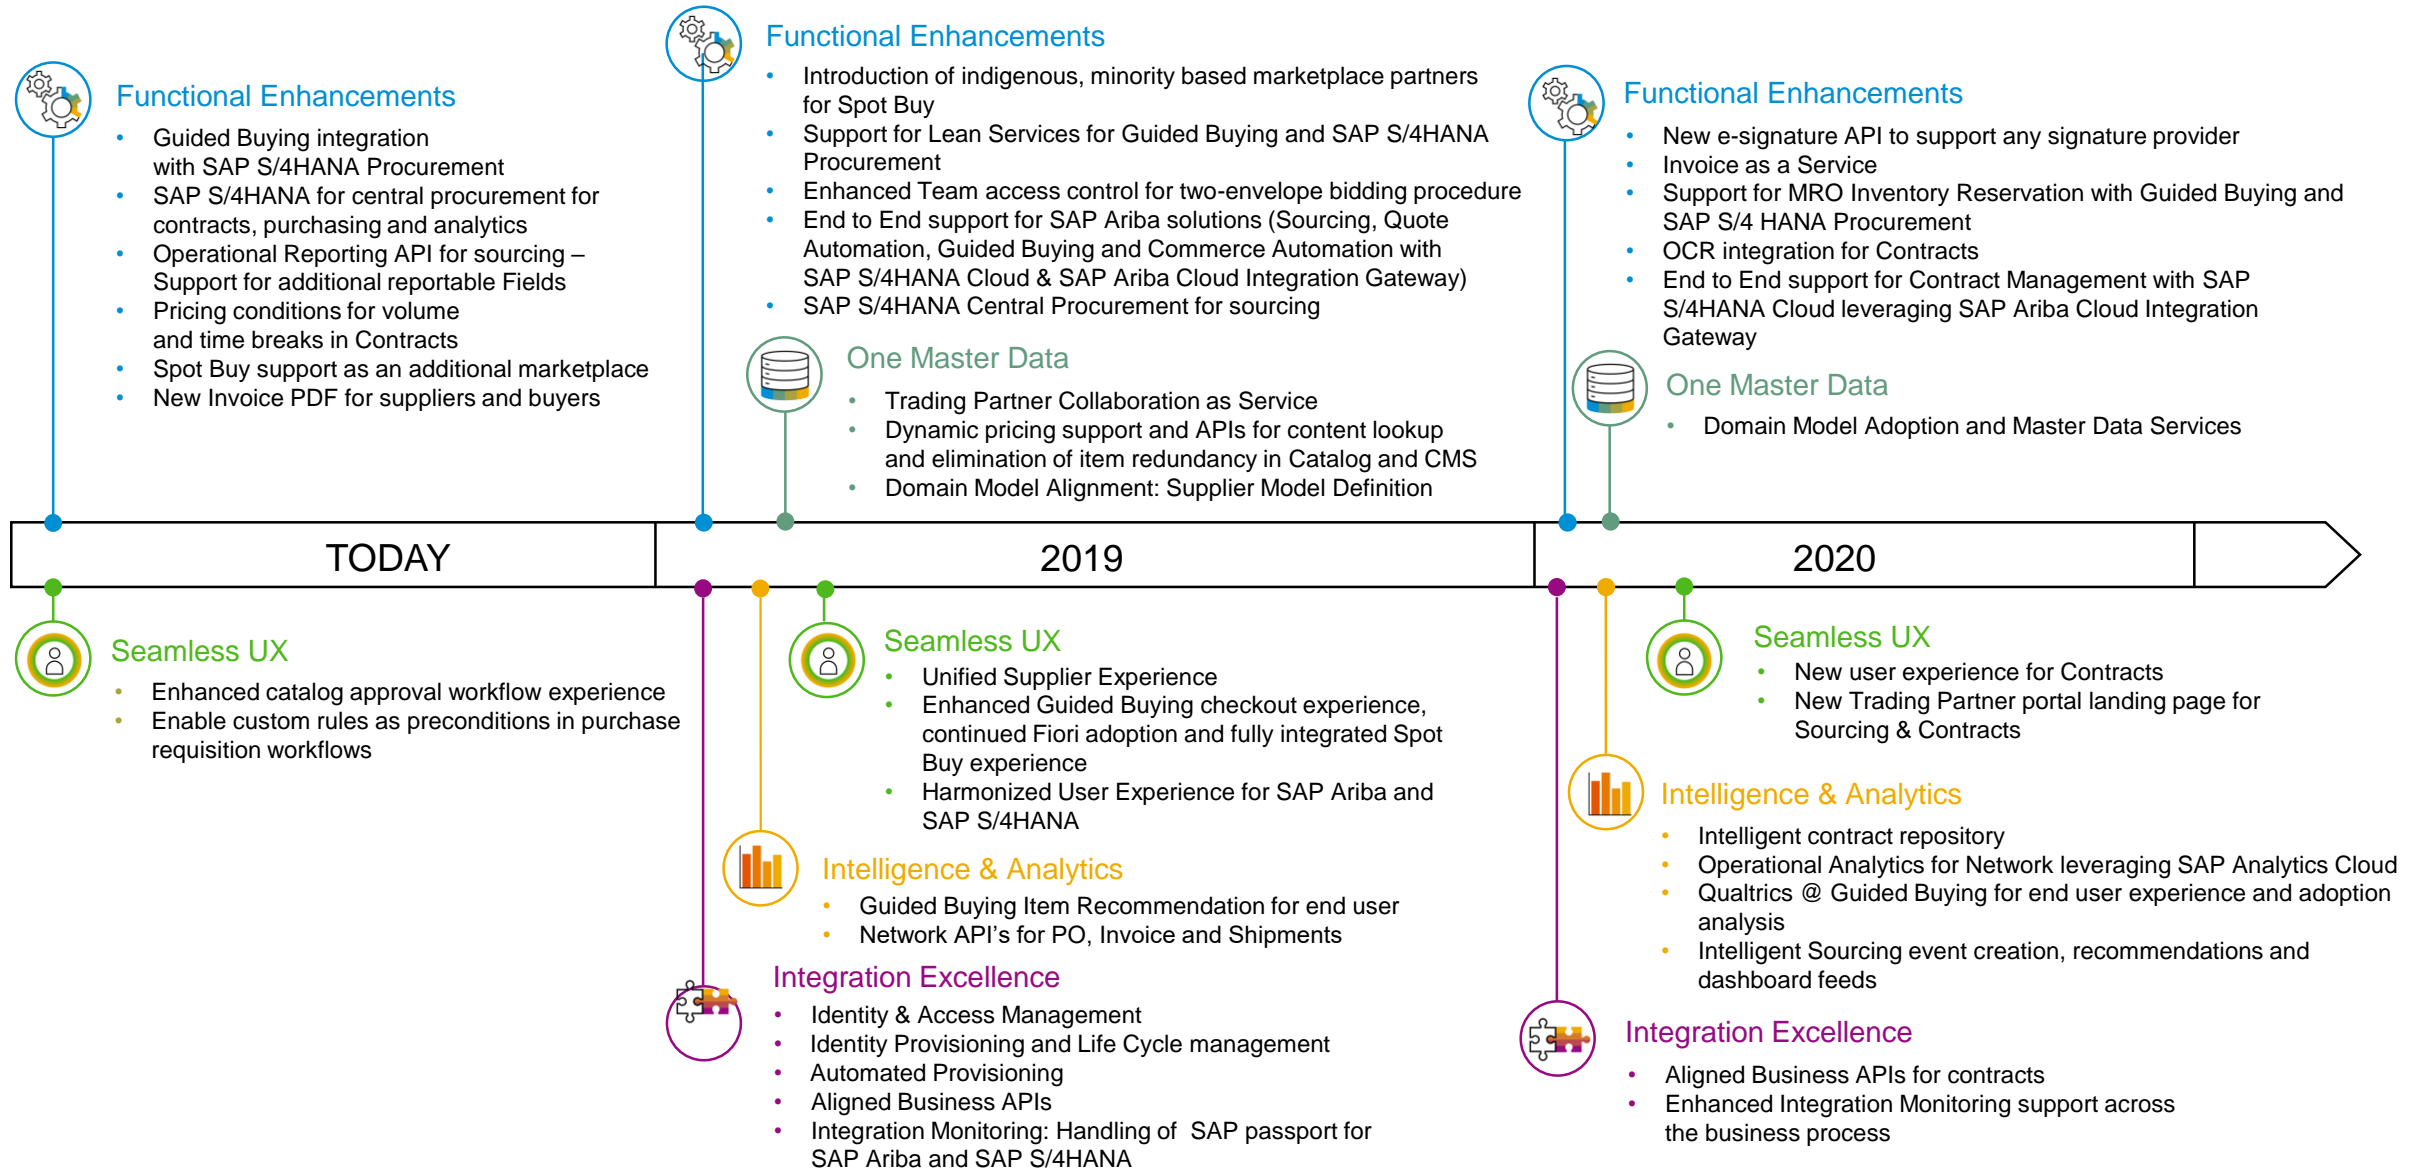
Functional Enhancements
- Guided Buying integration with SAP S/4HANA Procurement
- SAP S/4HANA for central procurement for contracts, purchasing and analytics
- Operational Reporting API for sourcing – Support for additional reportable Fields
- Pricing conditions for volume and time breaks in Contracts
- Spot Buy support as an additional marketplace
- New Invoice PDF for suppliers and buyers

Functional Enhancements
- Introduction of indigenous, minority based marketplace partners for Spot Buy
- Support for Lean Services for Guided Buying and SAP S/4HANA Procurement
- Enhanced Team access control for two-envelope bidding procedure
- End to End support for SAP Ariba solutions (Sourcing, Quote Automation, Guided Buying and Commerce Automation with SAP S/4HANA Cloud & SAP Ariba Cloud Integration Gateway)
- SAP S/4HANA Central Procurement for sourcing

One Master Data
- Trading Partner Collaboration as Service
- Dynamic pricing support and APIs for content lookup and elimination of item redundancy in Catalog and CMS
- Domain Model Alignment: Supplier Model Definition

Functional Enhancements
- New e-signature API to support any signature provider
- Invoice as a Service
- Support for MRO Inventory Reservation with Guided Buying and SAP S/4 HANA Procurement
- OCR integration for Contracts
- End to End support for Contract Management with SAP S/4HANA Cloud leveraging SAP Ariba Cloud Integration Gateway

One Master Data
- Domain Model Adoption and Master Data Services

TODAY

2019

2020

Seamless UX
- Enhanced catalog approval workflow experience
- Enable custom rules as preconditions in purchase requisition workflows

Seamless UX
- Unified Supplier Experience
- Enhanced Guided Buying checkout experience, continued Fiori adoption and fully integrated Spot Buy experience
- Harmonized User Experience for SAP Ariba and SAP S/4HANA

Intelligence & Analytics
- Guided Buying Item Recommendation for end user
- Network API's for PO, Invoice and Shipments

Integration Excellence
- Identity & Access Management
- Identity Provisioning and Life Cycle management
- Automated Provisioning
- Aligned Business APIs
- Integration Monitoring: Handling of SAP passport for SAP Ariba and SAP S/4HANA

Seamless UX
- New user experience for Contracts
- New Trading Partner portal landing page for Sourcing & Contracts

Intelligence & Analytics
- Intelligent contract repository
- Operational Analytics for Network leveraging SAP Analytics Cloud
- Qualtrics @ Guided Buying for end user experience and adoption analysis
- Intelligent Sourcing event creation, recommendations and dashboard feeds

Integration Excellence
- Aligned Business APIs for contracts
- Enhanced Integration Monitoring support across the business process